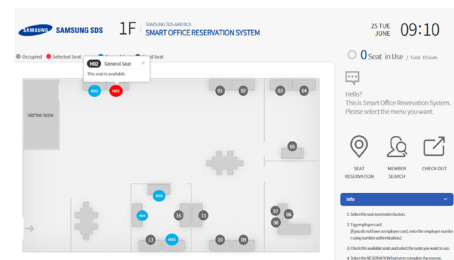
SAMSUNG SAMSUNG SDS 1F SAMSUNG SDS AMERICA SMART OFFICE RESERVATION SYSTEM

25 TUE JUNE 09:10

Occupied Selected Seat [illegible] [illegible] Seat

H02 General Seat
This seat is available.

H01 H02

MEETING ROOM

01 02 03 04

05

H03

H04 15 11

13 H05 10 09

08 06 07

0 Seat in Use / Total 18 Seats

Hello!
This is Smart Office Reservation System.
Please select the menu you want.

SEAT RESERVATION

MEMBER SEARCH

CHECK OUT

Info

1. Select the seat reservation button.

2. Tag employee card.
(If you do not have an employee card, enter the employee number using number authentication.)

3. Check the available seats and select the seat you want to use.

4. Select the RESERVATION button to complete the reserva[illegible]